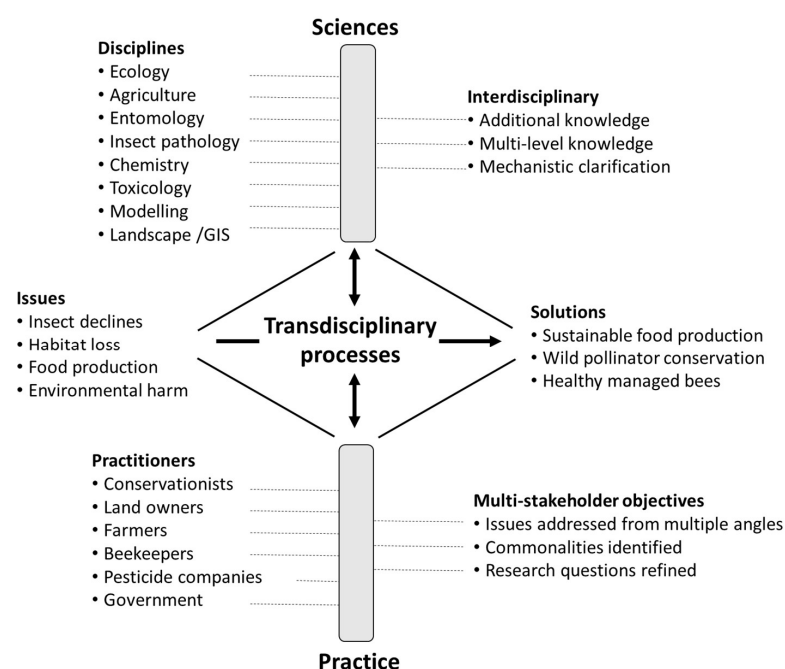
Sciences

Disciplines
• Ecology
• Agriculture
• Entomology
• Insect pathology
• Chemistry
• Toxicology
• Modelling
• Landscape /GIS

Interdisciplinary
• Additional knowledge
• Multi-level knowledge
• Mechanistic clarification

Issues
• Insect declines
• Habitat loss
• Food production
• Environmental harm

Transdisciplinary processes

Solutions
• Sustainable food production
• Wild pollinator conservation
• Healthy managed bees

Practitioners
• Conservationists
• Land owners
• Farmers
• Beekeepers
• Pesticide companies
• Government

Multi-stakeholder objectives
• Issues addressed from multiple angles
• Commonalities identified
• Research questions refined

Practice